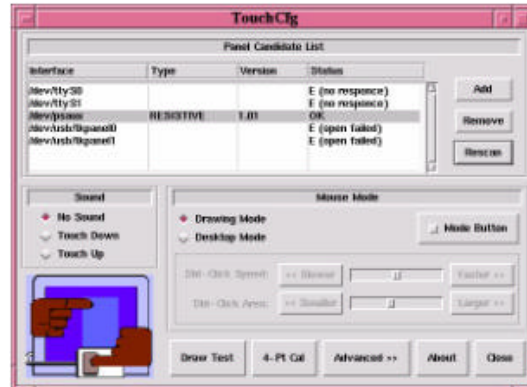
TouchCfg

Panel Candidate List

| Interface | Type | Version | Status |
|---|---|---|---|
| /dev/ttyS0 | | | E (no responce) |
| /dev/ttyS1 | | | E (no responce) |
| /dev/psaux | RESISTIVE | 1.01 | OK |
| /dev/usb/tkpanel0 | | | E (open failed) |
| /dev/usb/tkpanel1 | | | E (open failed) |

Add

Remove

Rescan

Sound

No Sound

Touch Down

Touch Up

Mouse Mode

Drawing Mode

Desktop Mode

Mode Button

Dbl-Click Speed: << Slower Faster >>

Dbl-Click Area: << Smaller Larger >>

Draw Test

4-Pt Cal

Advanced >>

About

Close